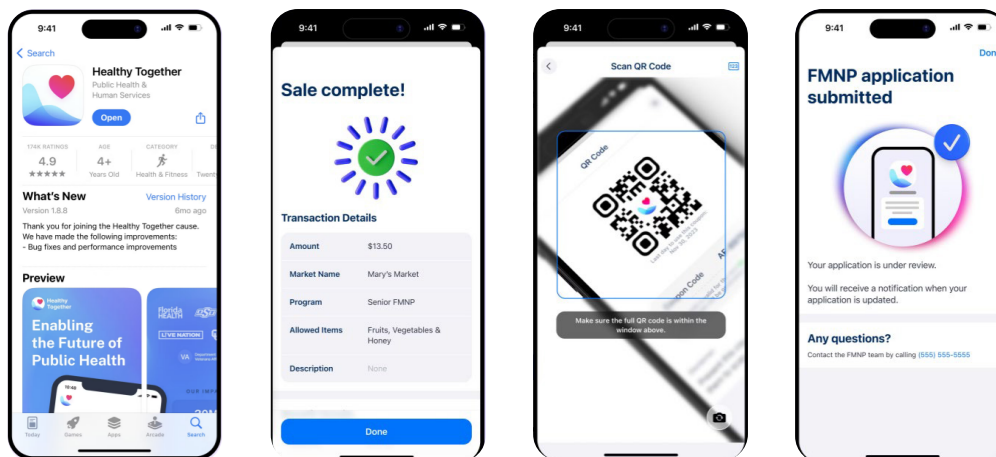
9:41

Search

Healthy Together

Public Health & Human Services

Open

174K RATINGS
4.9
★★★★★

AGE
4+
Years Old

CATEGORY
Health & Fitness

Twent

What's New

Version History

Version 1.8.8

6mo ago

Thank you for joining the Healthy Together cause. We have made the following improvements:
- Bug fixes and performance improvements

Preview

Healthy Together

Enabling the Future of Public Health

Florida HEALTH

LIVE NATION

VA

Today Games Apps Arcade Search

9:41

Sale complete!

Transaction Details

| Amount | $13.50 |
|---|---|
| Market Name | Mary's Market |
| Program | Senior FMNP |
| Allowed Items | Fruits, Vegetables & Honey |
| Description | None |

Done

9:41

Scan QR Code

QR Code

Make sure the full QR code is within the window above.

9:41

Don

FMNP application submitted

Your application is under review.

You will receive a notification when your application is updated.

Any questions?

Contact the FMNP team by calling (555) 555-5555